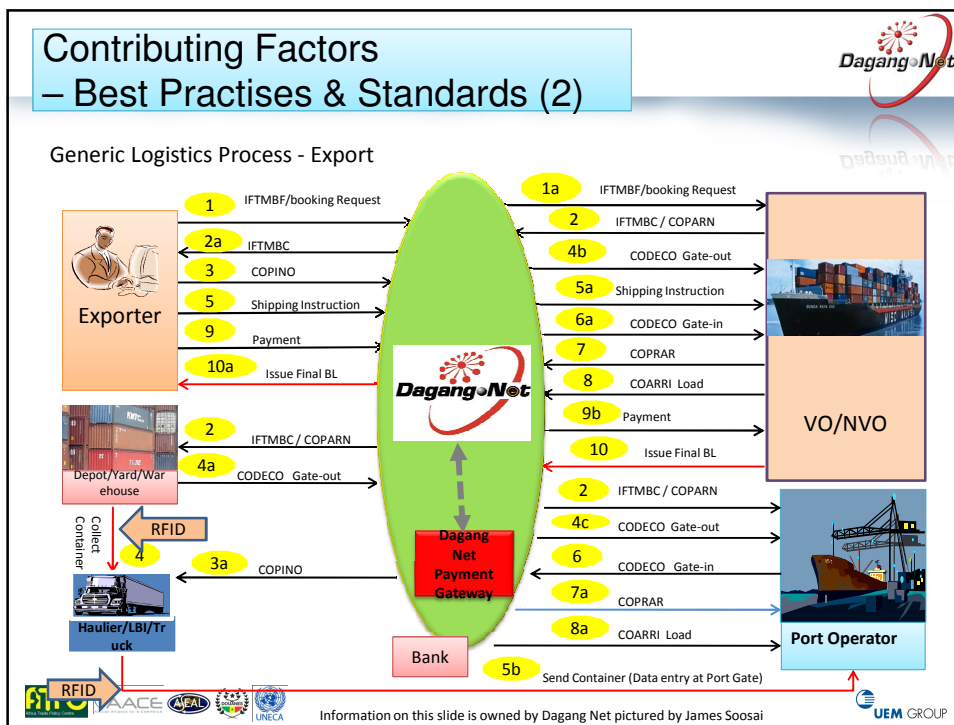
Contributing Factors
– Best Practises & Standards (2)

Dagang Net

Generic Logistics Process - Export

1 IFTMBF/booking Request
2a IFTMBC
3 COPINO
5 Shipping Instruction
9 Payment
10a Issue Final BL

Exporter

1a IFTMBF/booking Request
2 IFTMBC / COPARN
4b CODECO Gate-out
5a Shipping Instruction
6a CODECO Gate-in
7 COPRAR
8 COARRI Load
9b Payment
10 Issue Final BL

VO/NVO

Dagang Net

2 IFTMBC / COPARN
4a CODECO Gate-out

Depot/Yard/Warehouse

Collect Container

RFID

4

3a COPINO

Haulier/LBI/Truck

Dagang Net Payment Gateway

2 IFTMBC / COPARN
4c CODECO Gate-out
6 CODECO Gate-in
7a COPRAR
8a COARRI Load

Port Operator

Bank

5b Send Container (Data entry at Port Gate)

RFID

AACE

UNECA

Information on this slide is owned by Dagang Net pictured by James Soosai

UEM GROUP